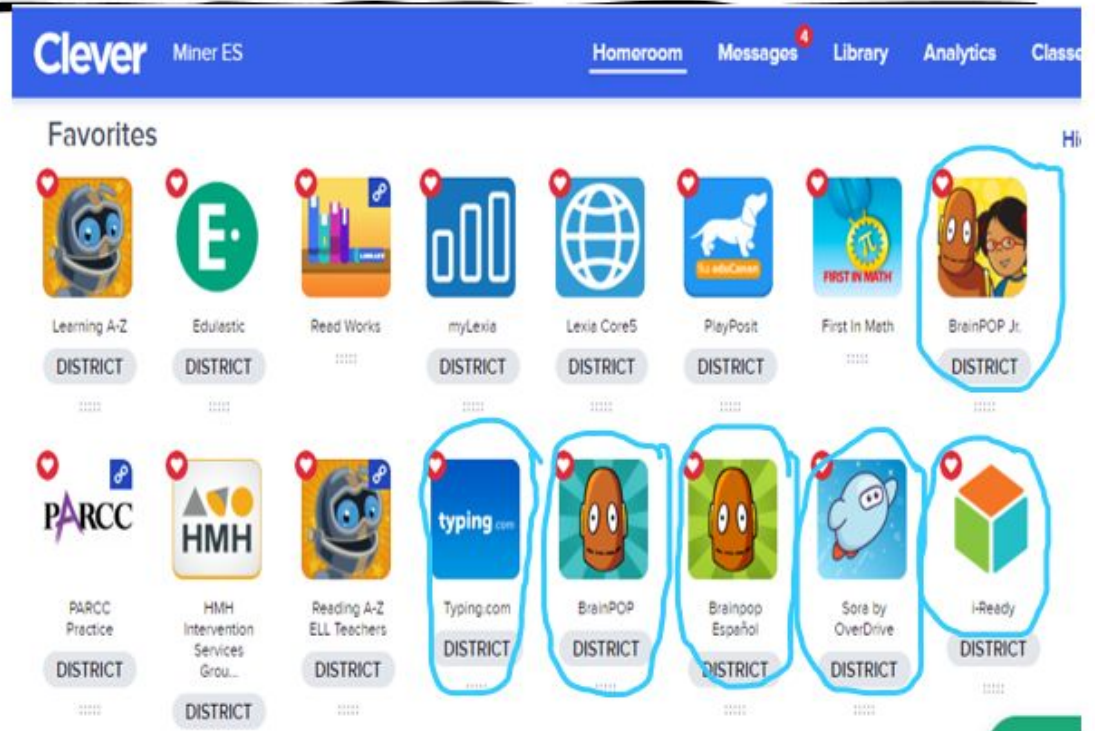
Clever Miner ES

Homeroom Messages 4 Library Analytics Class

Favorites

Hi

Learning A-Z
DISTRICT

E·
Edulastic
DISTRICT

Read Works

myLexia
DISTRICT

Lexia Core5
DISTRICT

PlayPosit
DISTRICT

FIRST IN MATH
First In Math

BrainPOP Jr.
DISTRICT

PARCC
PARCC Practice
DISTRICT

HMH
HMH Intervention Services Grou...
DISTRICT

Reading A-Z ELL Teachers
DISTRICT

typing.com
Typing.com
DISTRICT

BrainPOP
DISTRICT

Brainpop Español
DISTRICT

Sora by OverDrive
DISTRICT

i-Ready
DISTRICT